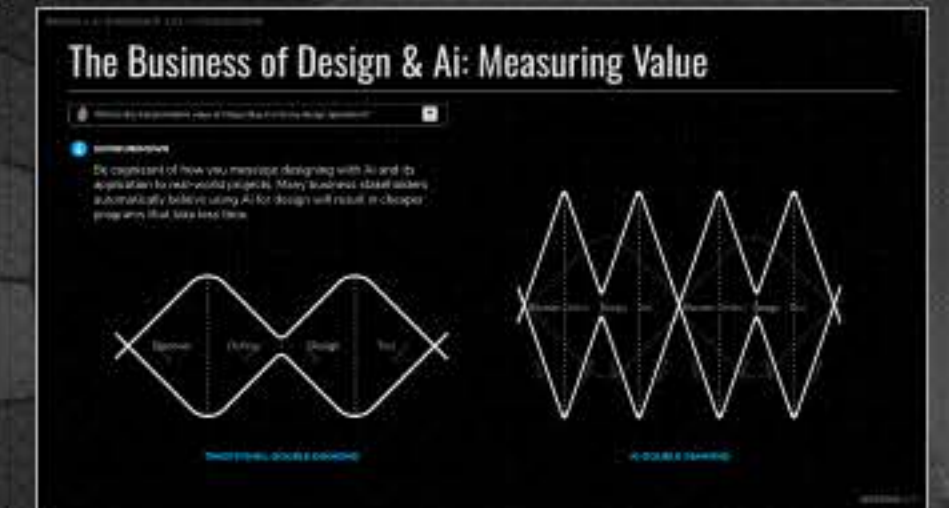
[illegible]

The Business of Design & Ai: Measuring Value

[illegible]

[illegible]

Be cognizant of how you message designing with Ai and its application to real-world projects. Many business stakeholders automatically believe using Ai for design will result in cheaper programs that take less time.

Discover Define Design Test

Discover Define Design Test Discover Define Design Test

TRADITIONAL DOUBLE DIAMOND

AI DOUBLE DIAMOND

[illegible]